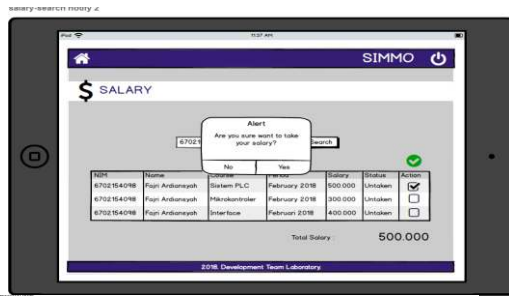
salary-search notify 2

iPad

11:37 AM

SIMMO

$ SALARY

Alert
Are you sure want to take your salary?
No
Yes

67021

Search

| NIM | Name | Course | Period | Salary | Status | Action |
|---|---|---|---|---|---|---|
| 6702154098 | Fajri Ardiansyah | Sistem PLC | February 2018 | 500.000 | Untaken | ☑ |
| 6702154098 | Fajri Ardiansyah | Mikrokontroler | February 2018 | 300.000 | Untaken | ☐ |
| 6702154098 | Fajri Ardiansyah | Interface | Februari 2018 | 400.000 | Untaken | ☐ |

Total Salary :
500.000

2018. Development Team Laboratory